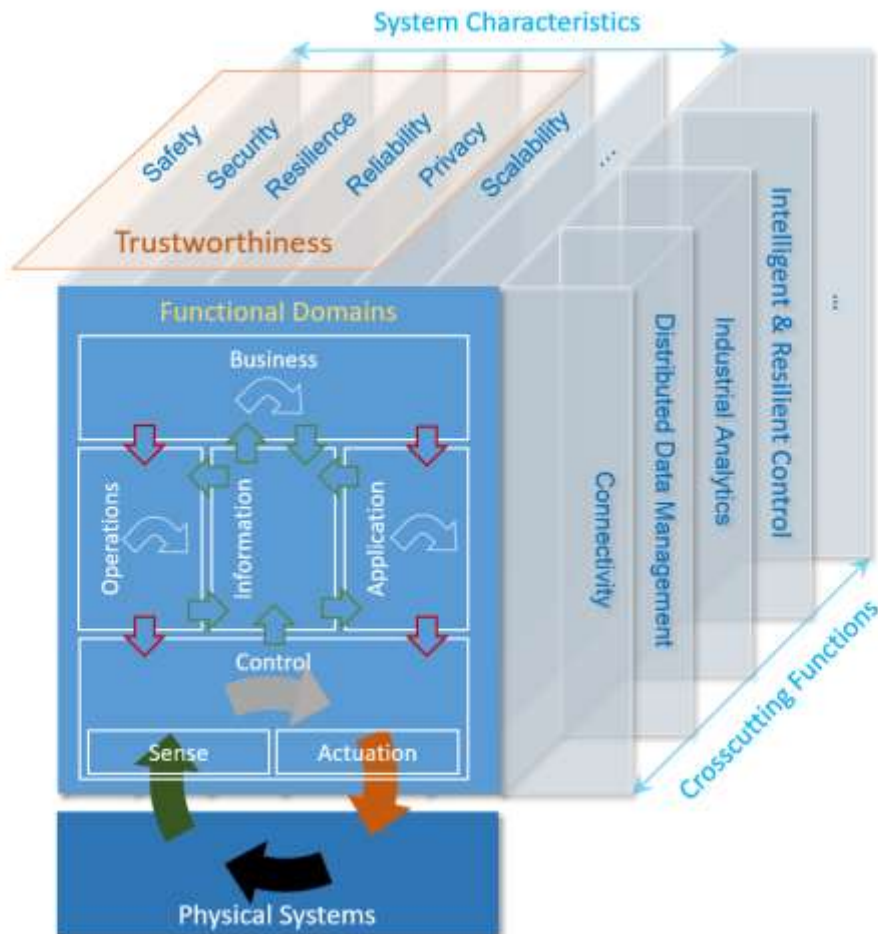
System Characteristics

Safety
Security
Resilience
Reliability
Privacy
Scalability
...

Trustworthiness

Functional Domains

Business

Operations

Information

Application

Control

Sense

Actuation

Physical Systems

Connectivity

Distributed Data Management

Industrial Analytics

Intelligent & Resilient Control

...

Crosscutting Functions